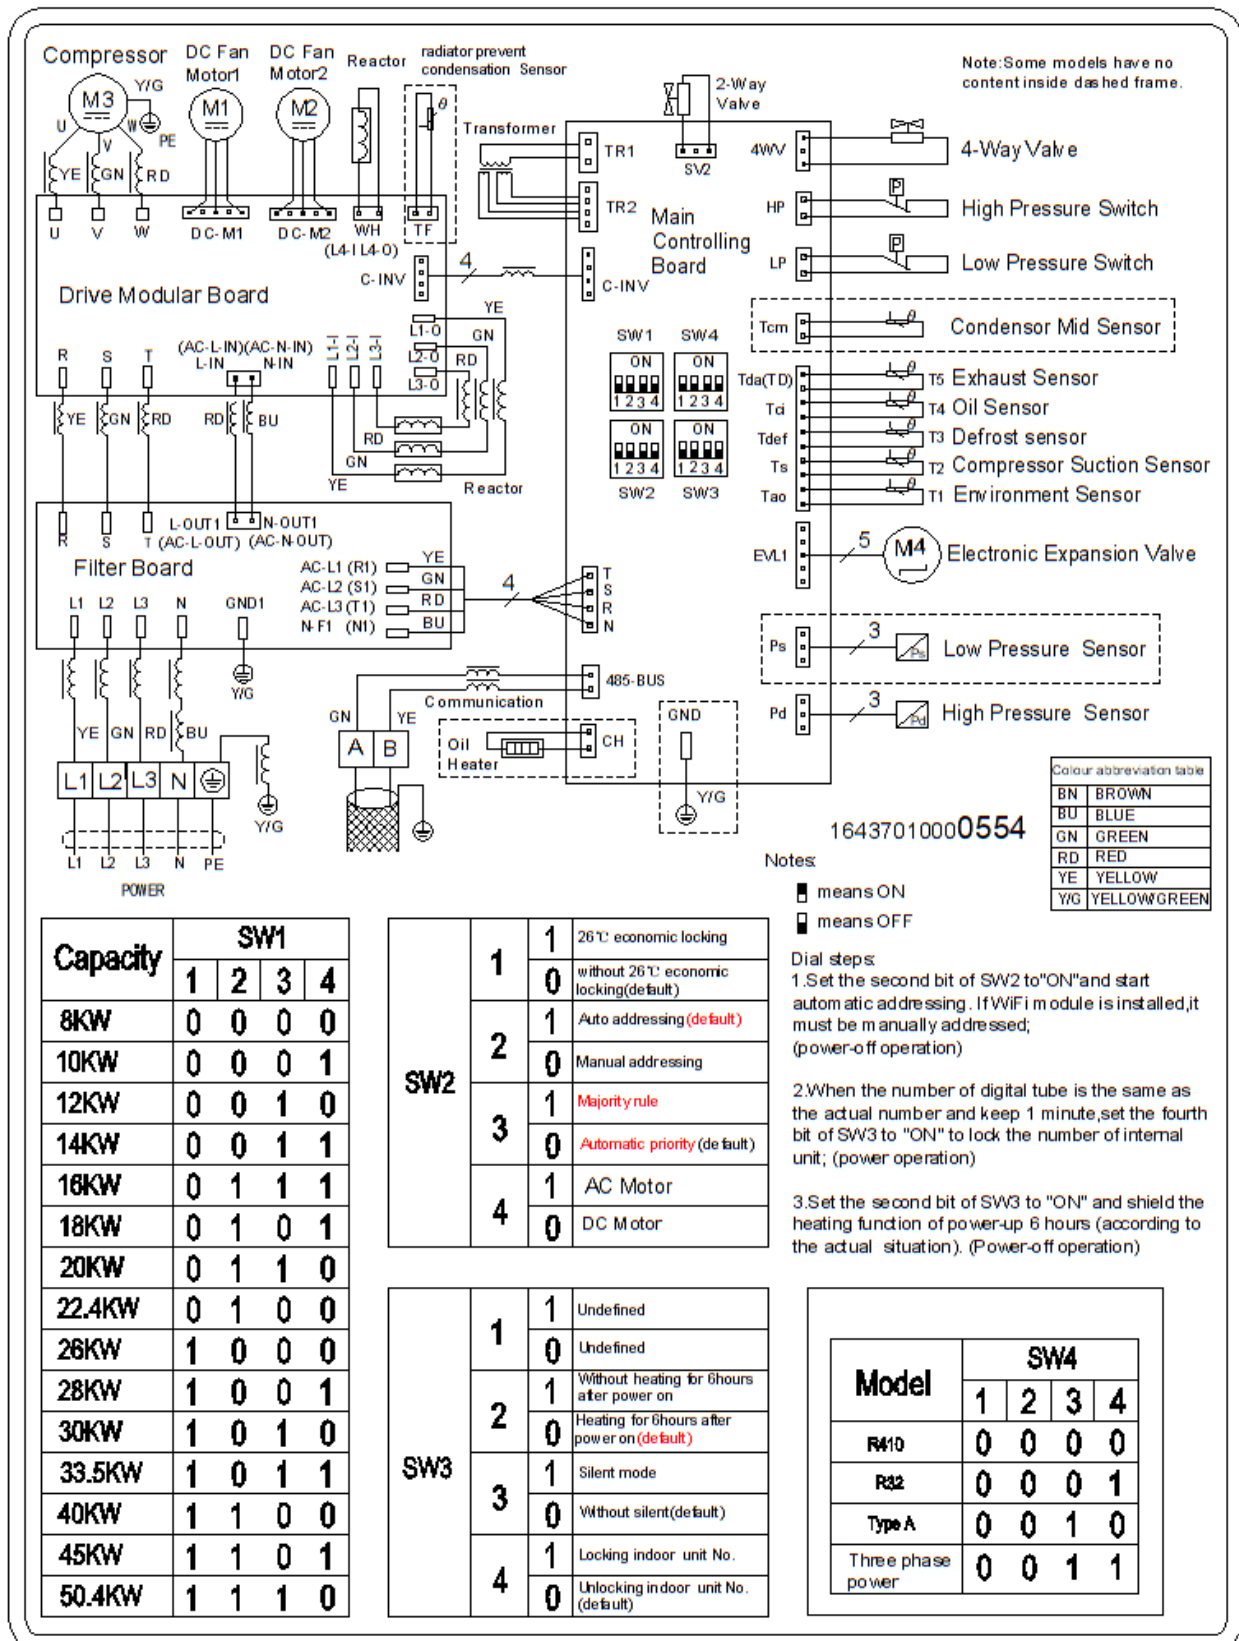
Compressor
DC Fan Motor1
DC Fan Motor2
Reactor
radiator prevent condensation Sensor
Note:Some models have no content inside dashed frame.
M3
Y/G
M1
M2
U
W
V
PE
YE
GN
RD
U V W
DC-M1
DC-M2
WH
(L4-I L4-O)
TF
Transformer
2-Way Valve
SV2
TR1
TR2
Main Controlling Board
4WV
4-Way Valve
HP
High Pressure Switch
LP
Low Pressure Switch
C-INV
4
C-INV
Drive Modular Board
YE
L1-O
GN
L2-O
RD
L3-O
R S T
(AC-L-IN)(AC-N-IN)
L-IN N-IN
L1-I L2-I L3-I
SW1 SW4
ON ON
1 2 3 4 1 2 3 4
ON ON
1 2 3 4 1 2 3 4
SW2 SW3
Tcm
Condensor Mid Sensor
Tda(TD)
T5 Exhaust Sensor
Toi
T4 Oil Sensor
Tdef
T3 Defrost sensor
Ts
T2 Compressor Suction Sensor
Tao
T1 Environment Sensor
YE
GN
RD
BU
RD
RD
GN
YE
Reactor
R S T
L-OUT1
N-OUT1
(AC-L-OUT) (AC-N-OUT)
Filter Board
YE
GN
RD
BU
AC-L1 (R1)
AC-L2 (S1)
AC-L3 (T1)
N-F1 (N1)
4
T
S
R
N
EVL1
5
M4
Electronic Expansion Valve
L1 L2 L3 N GND1
Y/G
Ps
3
Low Pressure Sensor
485-BUS
Communication
GN
YE
A B
Oil Heater
CH
GND
Pd
3
High Pressure Sensor
YE GN RD BU
L1 L2 L3 N
Y/G
Y/G
L1 L2 L3 N PE
POWER
16437010000554
Notes
means ON
means OFF
| Colour abbreviation table | |
|---|---|
| BN | BROWN |
| BU | BLUE |
| GN | GREEN |
| RD | RED |
| YE | YELLOW |
| Y/G | YELLOWGREEN |

| Capacity | SW1 | | | |
|---|---|---|---|---|
| | 1 | 2 | 3 | 4 |
| 8KW | 0 | 0 | 0 | 0 |
| 10KW | 0 | 0 | 0 | 1 |
| 12KW | 0 | 0 | 1 | 0 |
| 14KW | 0 | 0 | 1 | 1 |
| 16KW | 0 | 1 | 1 | 1 |
| 18KW | 0 | 1 | 0 | 1 |
| 20KW | 0 | 1 | 1 | 0 |
| 22.4KW | 0 | 1 | 0 | 0 |
| 26KW | 1 | 0 | 0 | 0 |
| 28KW | 1 | 0 | 0 | 1 |
| 30KW | 1 | 0 | 1 | 0 |
| 33.5KW | 1 | 0 | 1 | 1 |
| 40KW | 1 | 1 | 0 | 0 |
| 45KW | 1 | 1 | 0 | 1 |
| 50.4KW | 1 | 1 | 1 | 0 |

| SW2 | | | |
|---|---|---|---|
| SW2 | 1 | 1 | 26℃ economic locking |
| | | 0 | without 26℃ economic locking(default) |
| | 2 | 1 | Auto addressing(default) |
| | | 0 | Manual addressing |
| | 3 | 1 | Majority rule |
| | | 0 | Automatic priority(default) |
| | 4 | 1 | AC Motor |
| | | 0 | DC Motor |

Dial steps:
1.Set the second bit of SW2 to"ON"and start automatic addressing. If WiFi module is installed,it must be manually addressed;
(power-off operation)

2.When the number of digital tube is the same as the actual number and keep 1 minute,set the fourth bit of SW3 to "ON" to lock the number of internal unit; (power operation)

3.Set the second bit of SW3 to "ON" and shield the heating function of power-up 6 hours (according to the actual situation). (Power-off operation)

| SW3 | | | |
|---|---|---|---|
| SW3 | 1 | 1 | Undefined |
| | | 0 | Undefined |
| | 2 | 1 | Without heating for 6hours after power on |
| | | 0 | Heating for 6hours after power on(default) |
| | 3 | 1 | Silent mode |
| | | 0 | Without silent(default) |
| | 4 | 1 | Locking indoor unit No. |
| | | 0 | Unlocking indoor unit No.(default) |

| Model | SW4 | | | |
|---|---|---|---|---|
| | 1 | 2 | 3 | 4 |
| R410 | 0 | 0 | 0 | 0 |
| R32 | 0 | 0 | 0 | 1 |
| Type A | 0 | 0 | 1 | 0 |
| Three phase power | 0 | 0 | 1 | 1 |